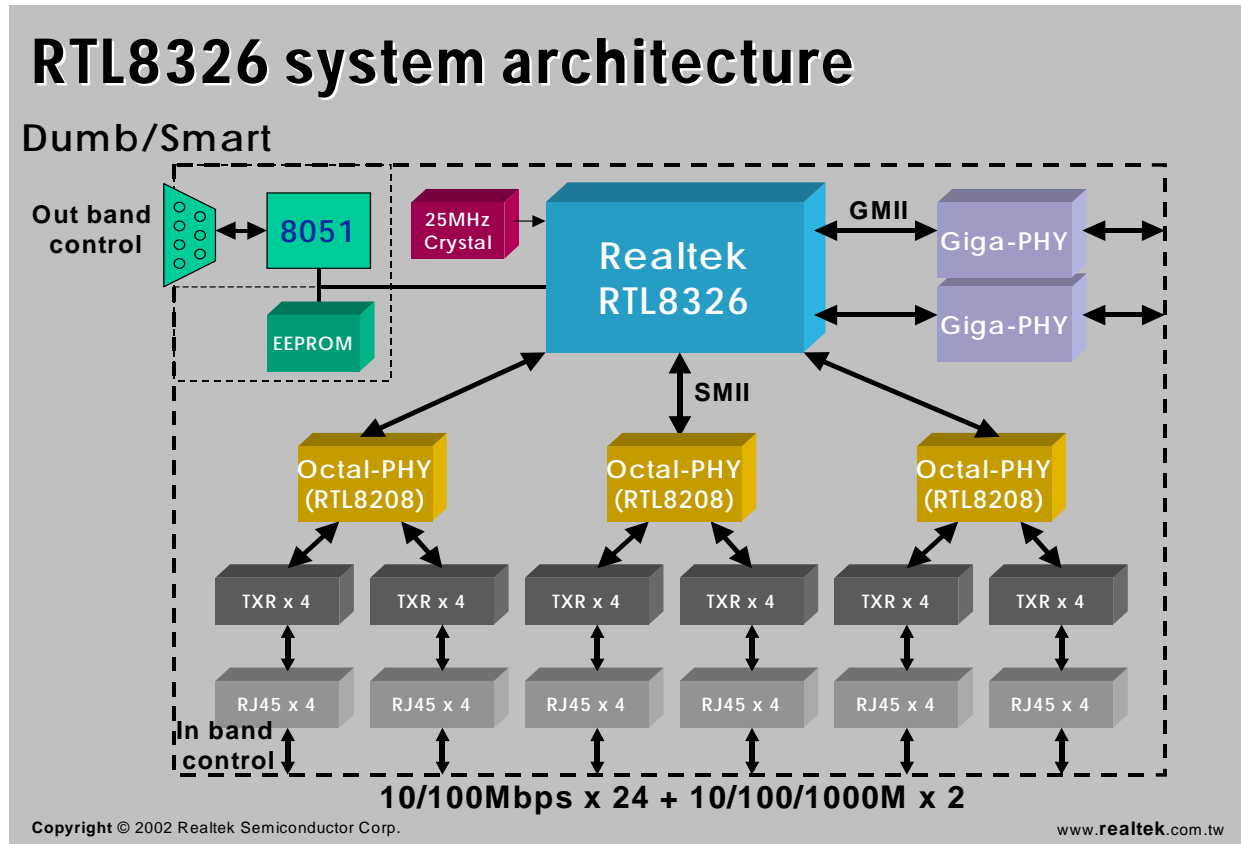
RTL8326 system architecture

Dumb/Smart

Out band control

8051

EEPROM

25MHz Crystal

Realtek RTL8326

GMII

Giga-PHY

Giga-PHY

SMII

Octal-PHY (RTL8208)

Octal-PHY (RTL8208)

Octal-PHY (RTL8208)

TXR x 4

TXR x 4

TXR x 4

TXR x 4

TXR x 4

TXR x 4

RJ45 x 4

RJ45 x 4

RJ45 x 4

RJ45 x 4

RJ45 x 4

RJ45 x 4

In band control

10/100Mbps x 24 + 10/100/1000M x 2

Copyright © 2002 Realtek Semiconductor Corp.

www.realtek.com.tw